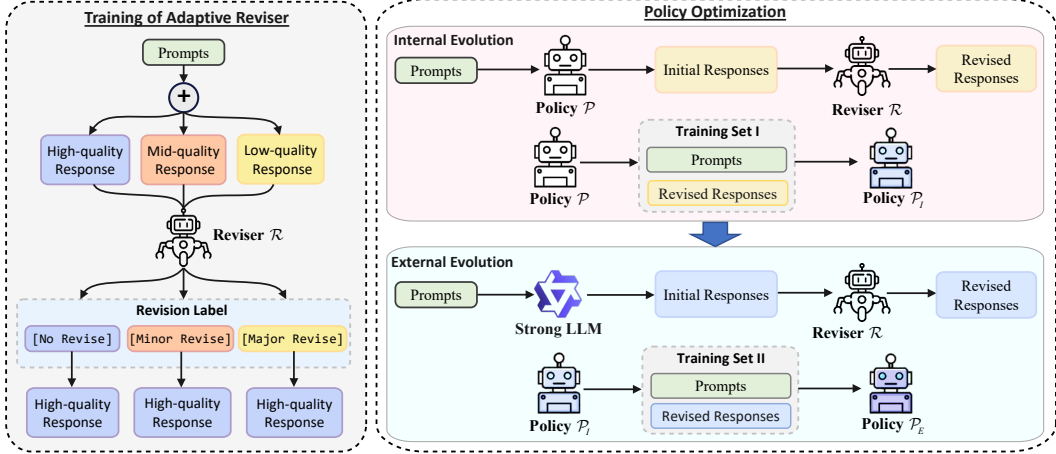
Training of Adaptive Reviser

Prompts

+

High-quality Response

Mid-quality Response

Low-quality Response

Reviser $\mathcal{R}$

Revision Label

[No Revise]

[Minor Revise]

[Major Revise]

High-quality Response

High-quality Response

High-quality Response

Policy Optimization

Internal Evolution

Prompts

Policy $\mathcal{P}$

Initial Responses

Reviser $\mathcal{R}$

Revised Responses

Training Set I

Policy $\mathcal{P}$

Prompts

Revised Responses

Policy $\mathcal{P}_I$

External Evolution

Prompts

Strong LLM

Initial Responses

Reviser $\mathcal{R}$

Revised Responses

Training Set II

Policy $\mathcal{P}_I$

Prompts

Revised Responses

Policy $\mathcal{P}_E$